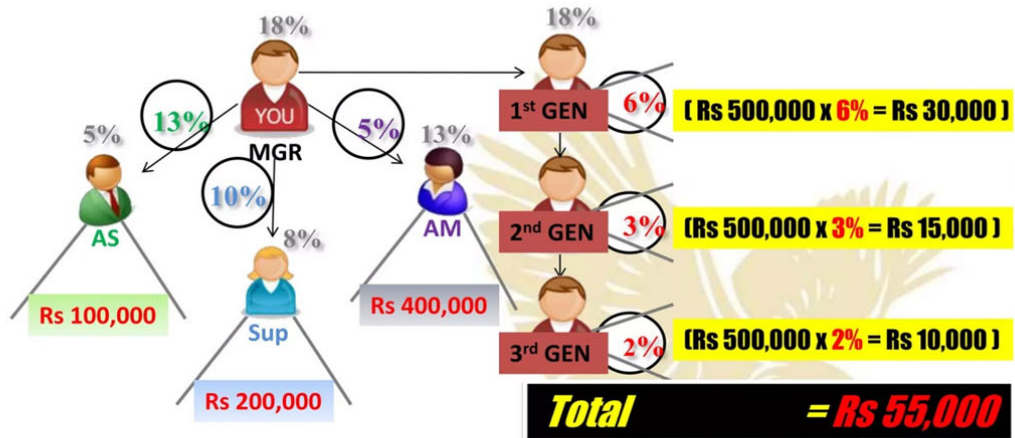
18%

YOU
MGR

13%
5%
10%

5%
AS
Rs 100,000

8%
Sup
Rs 200,000

13%
AM
Rs 400,000

18%
1$^{st}$ GEN
6%
( Rs 500,000 x 6% = Rs 30,000 )

2$^{nd}$ GEN
3%
(Rs 500,000 x 3% = Rs 15,000 )

3$^{rd}$ GEN
2%
(Rs 500,000 x 2% = Rs 10,000 )

Total = Rs 55,000